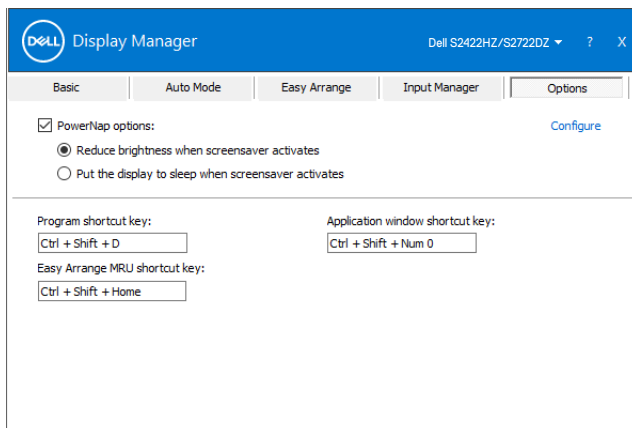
DELL Display Manager

Dell S2422HZ/S2722DZ ? X

Basic Auto Mode Easy Arrange Input Manager Options

PowerNap options:

Configure

Reduce brightness when screensaver activates

Put the display to sleep when screensaver activates

Program shortcut key:

Ctrl + Shift + D

Application window shortcut key:

Ctrl + Shift + Num 0

Easy Arrange MRU shortcut key:

Ctrl + Shift + Home